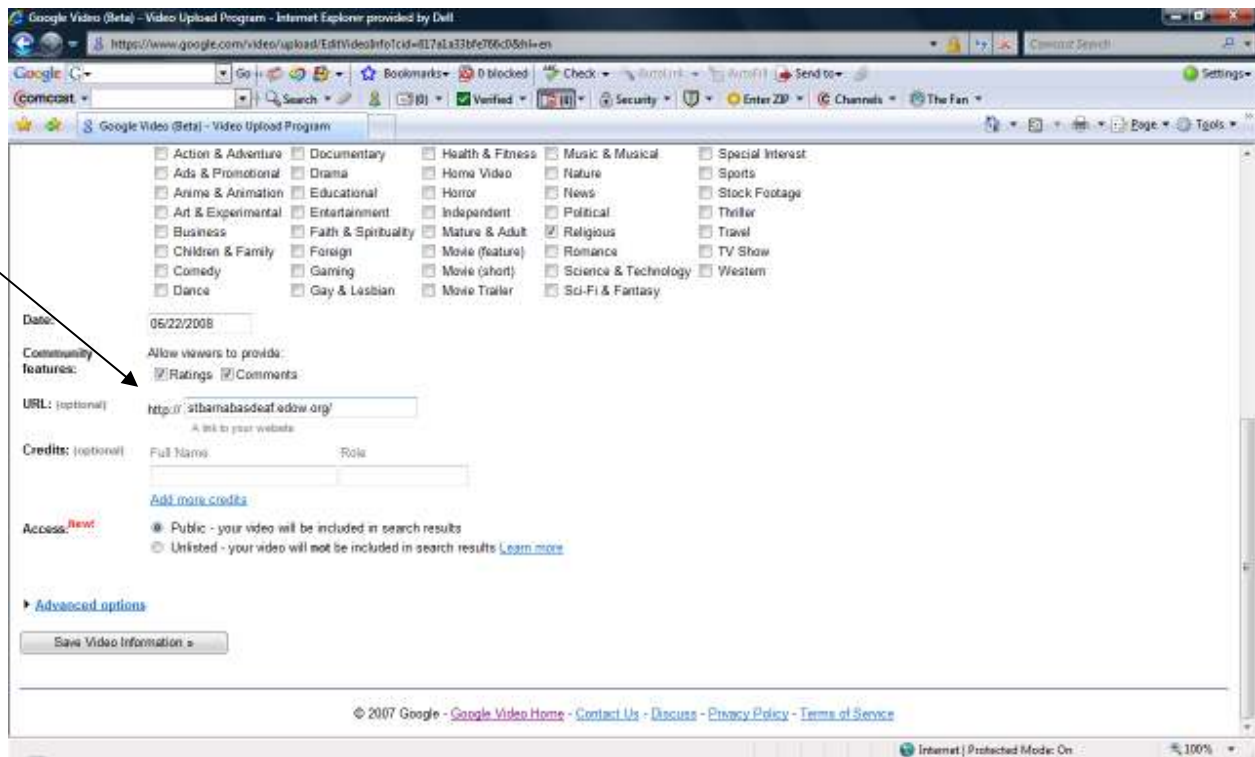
Google Video (Beta) - Video Upload Program - Internet Explorer provided by Dell

https://www.google.com/video/upload/EditVideoInfo?cid=817a1a33bfe766c0&hl=en

Comcast Search

Google G- Go Bookmarks 0 blocked Check AutoLink AutoFill Send to Settings

comcast Search Verified Security Enter ZIP Channels The Fan

Google Video (Beta) - Video Upload Program

Page Tools

Action & Adventure Documentary Health & Fitness Music & Musical Special Interest
Ads & Promotional Drama Home Video Nature Sports
Anime & Animation Educational Horror News Stock Footage
Art & Experimental Entertainment Independent Political Thriller
Business Faith & Spirituality Mature & Adult Religious Travel
Children & Family Foreign Movie (feature) Romance TV Show
Comedy Gaming Movie (short) Science & Technology Western
Dance Gay & Lesbian Movie Trailer Sci-Fi & Fantasy

Date: 06/22/2008

Community features: Allow viewers to provide: Ratings Comments

URL: (optional) http:// stbarnabasdeaf.edow.org/
A link to your website

Credits: (optional) Full Name Role

Add more credits

Access: New! Public - your video will be included in search results
Unlisted - your video will not be included in search results Learn more

Advanced options

Save Video Information »

© 2007 Google - Google Video Home - Contact Us - Discuss - Privacy Policy - Terms of Service

Internet | Protected Mode: On 100%